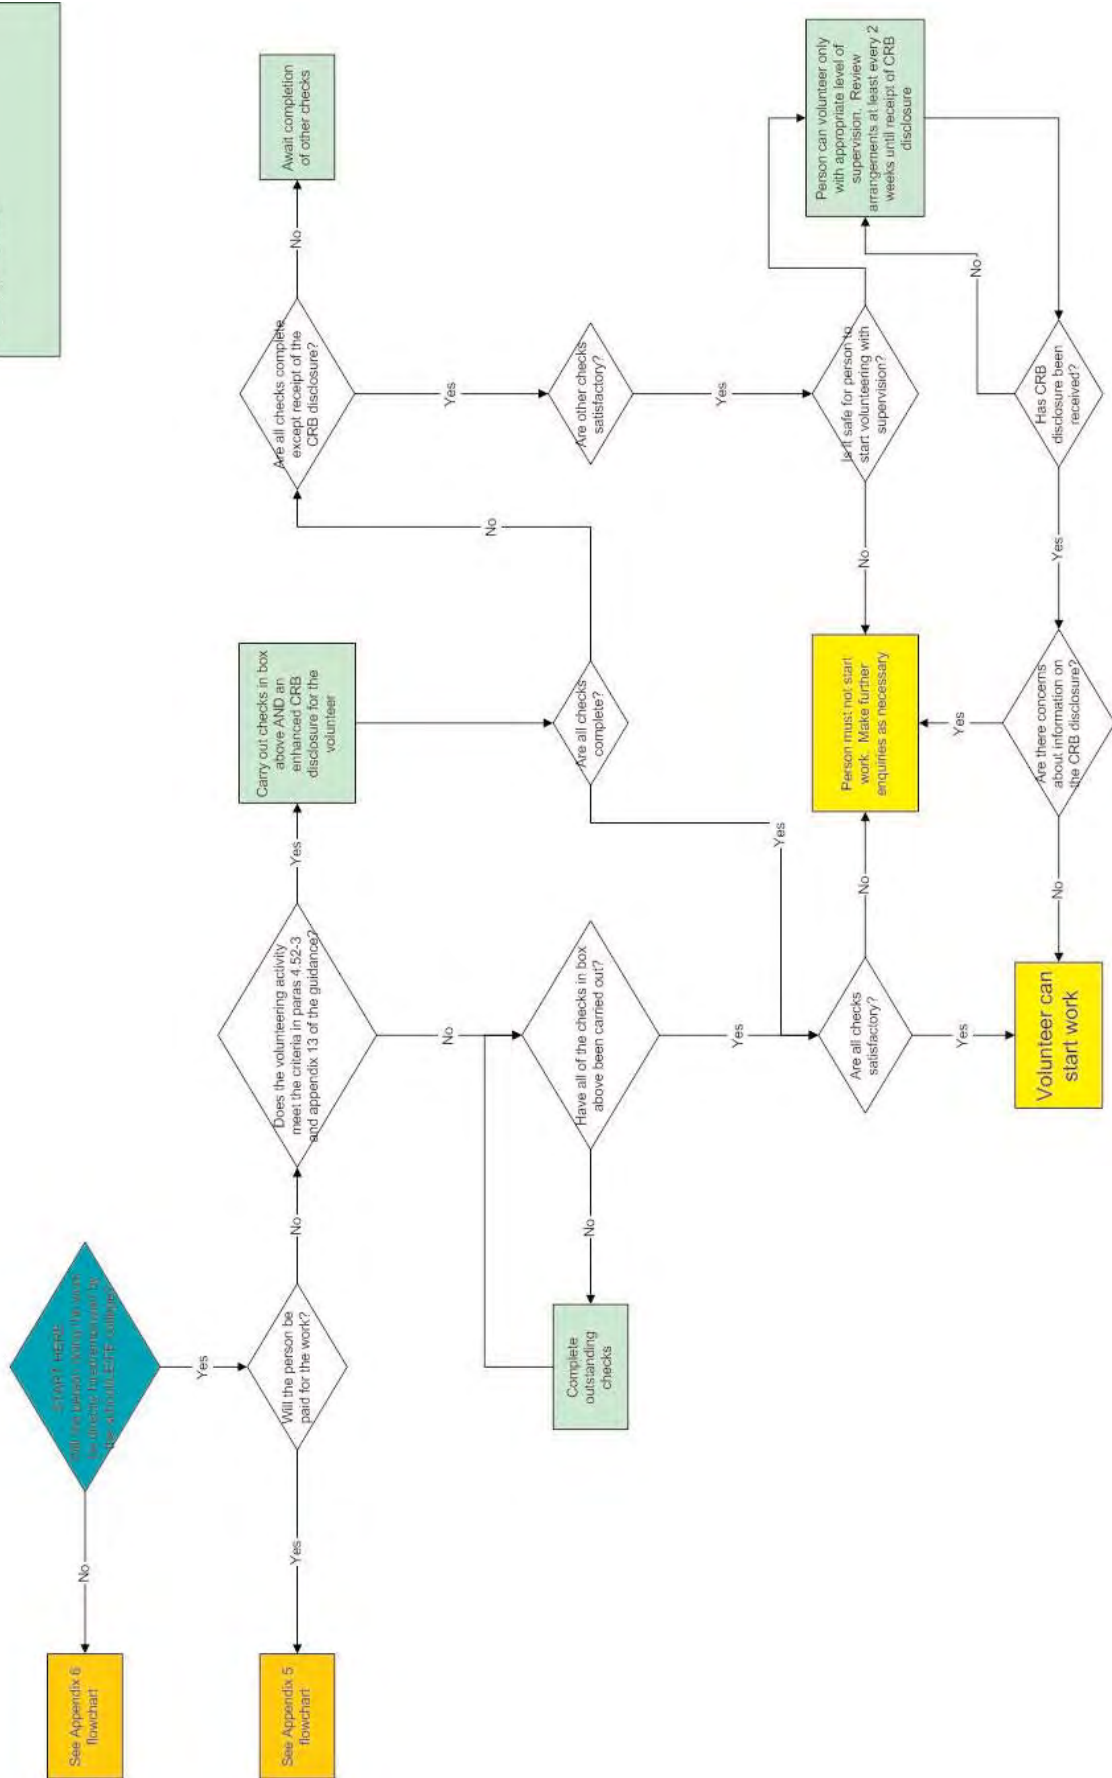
START HERE
Will the person doing the work be directly supervised by the school/FE college?

No

See Appendix 6 flowchart

Yes

Will the person be paid for the work?

Yes

See Appendix 5 flowchart

No

Does the volunteering activity meet the criteria in paras 4.52-3 and appendix 13 of the guidance?

Yes

Carry out checks in box above AND an enhanced CRB disclosure for the volunteer

Are all checks complete?

No

Are all checks complete except receipt of the CRB disclosure?

No

Await completion of other checks

Yes

Are other checks satisfactory?

Yes

Is it safe for person to start volunteering with supervision?

Yes

Person can volunteer only with appropriate level of supervision. Review arrangements at least every 2 weeks until receipt of CRB disclosure

Has CRB disclosure been received?

No

Yes

Are there concerns about information on the CRB disclosure?

Yes

No

Person must not start work. Make further enquiries as necessary

No

Have all of the checks in box above been carried out?

No

Complete outstanding checks

Yes

Yes

Are all checks satisfactory?

No

Yes

Volunteer can start work

No